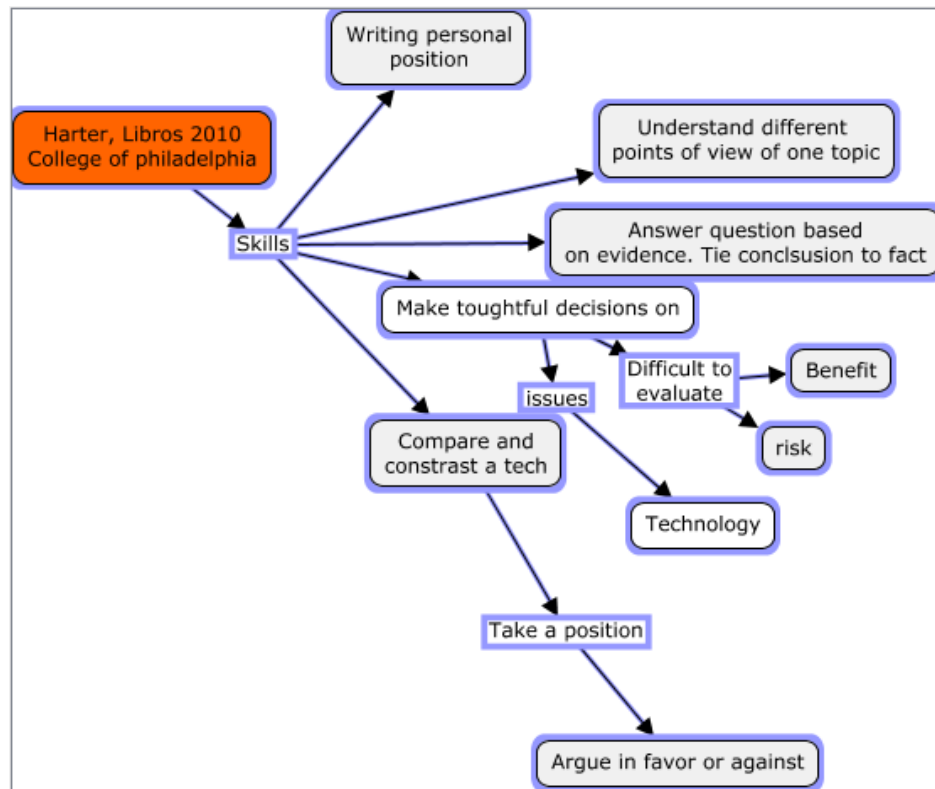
Writing personal position

Harter, Libros 2010 College of philadelphia

Skills

Understand different points of view of one topic

Answer question based on evidence. Tie conclsusion to fact

Make toughtful decisions on

issues

Difficult to evaluate

Benefit

risk

Compare and constrast a tech

Technology

Take a position

Argue in favor or against